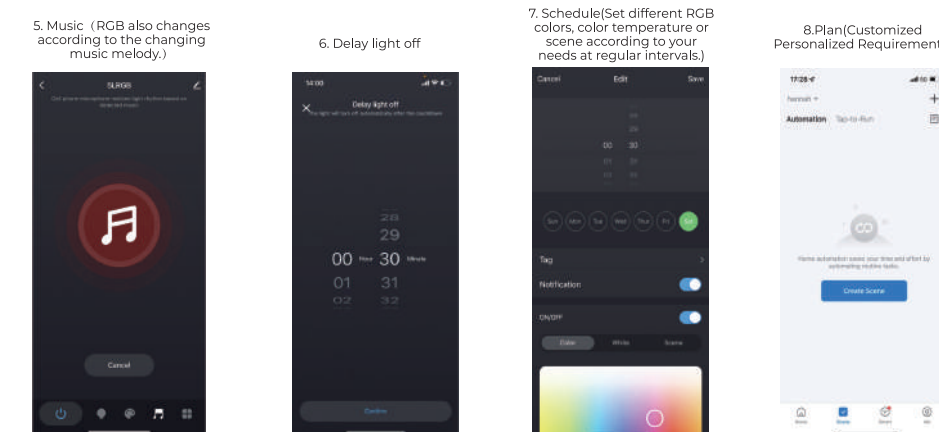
5. Music（RGB also changes according to the changing music melody.）

SLRGB

Cancel

6. Delay light off

14:00

Delay light off

28
29
00 Hour 30 Minute
01 31
02 32

Confirm

7. Schedule(Set different RGB colors, color temperature or scene according to your needs at regular intervals.)

Cancel Edit Save

00 30

Sun Mon Tue Wed Thu Fri Sat

Tag

Notification

ON/OFF

Color White Scene

8.Plan(Customized Personalized Requirement

17:28

Automation Tap-to-Run

Create Scene